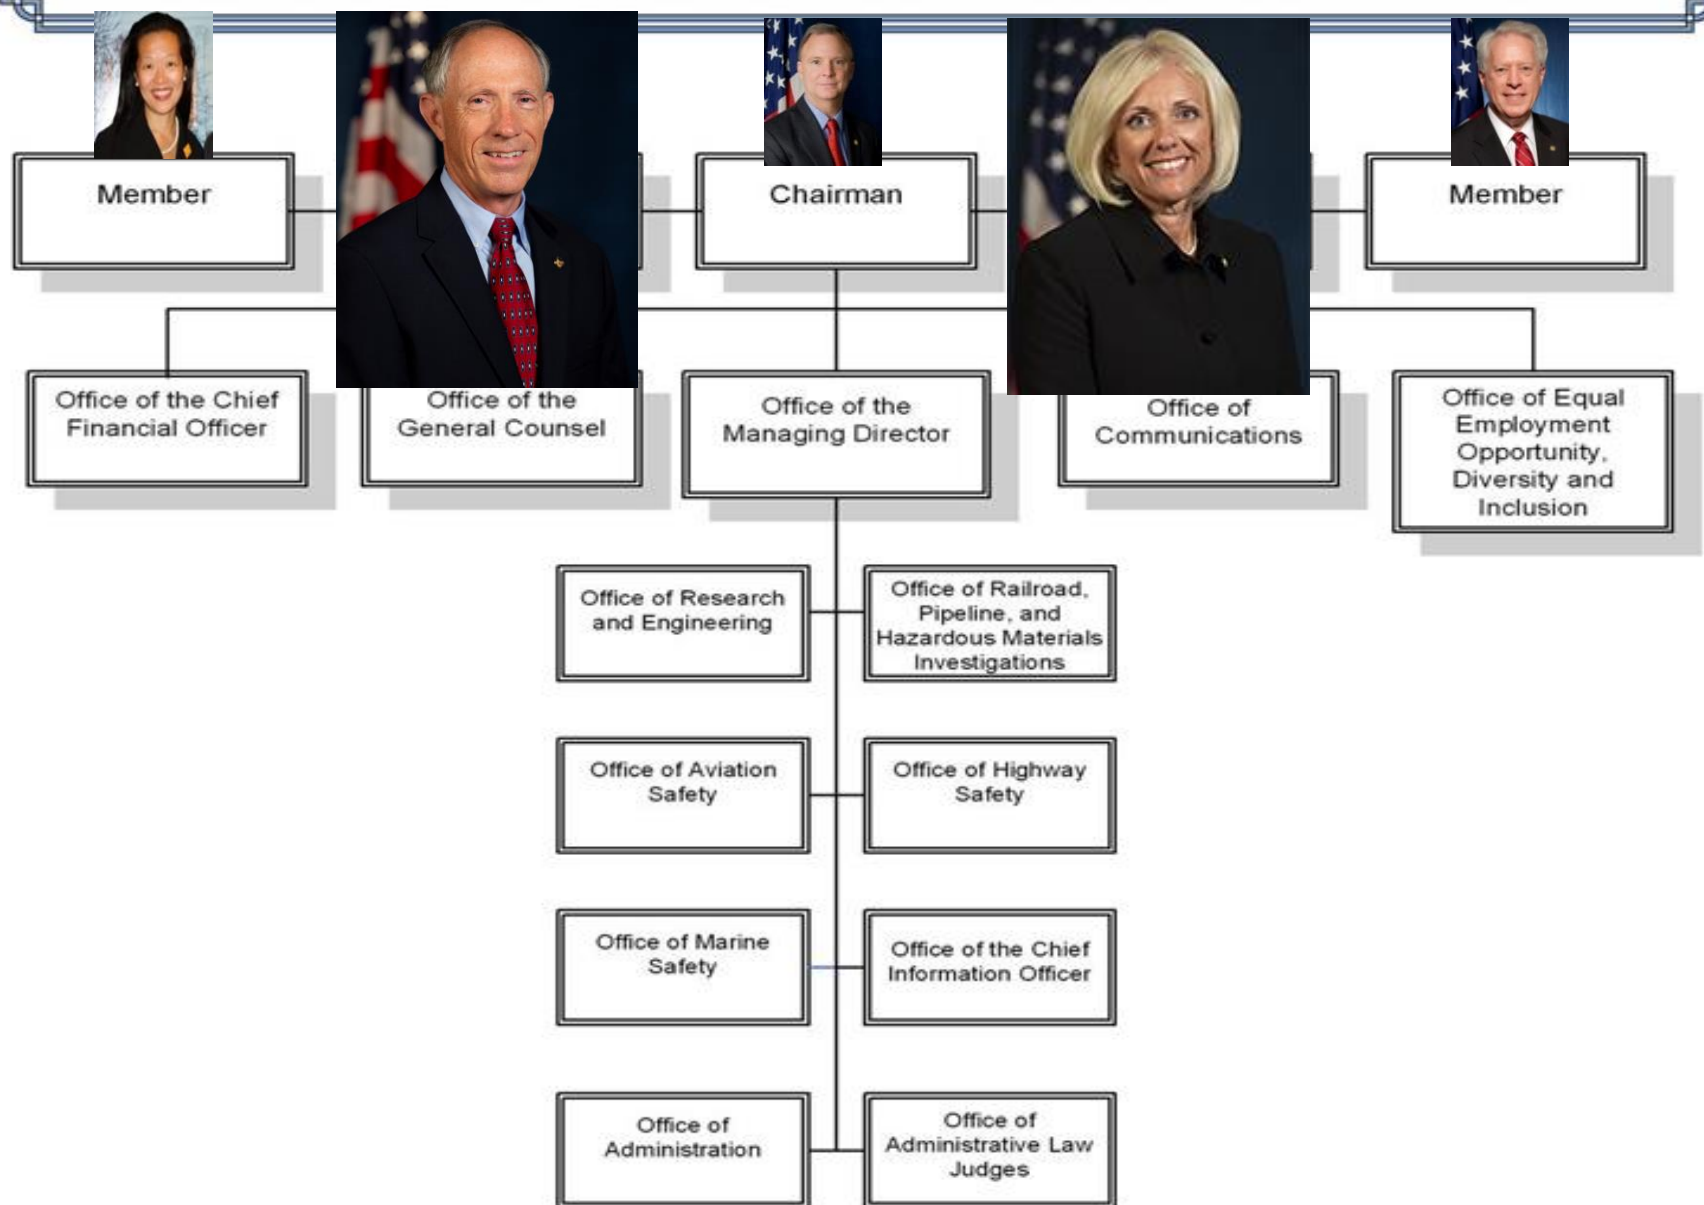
Member

Chairman

Member

Office of the Chief Financial Officer

Office of the General Counsel

Office of the Managing Director

Office of Communications

Office of Equal Employment Opportunity, Diversity and Inclusion

Office of Research and Engineering

Office of Railroad, Pipeline, and Hazardous Materials Investigations

Office of Aviation Safety

Office of Highway Safety

Office of Marine Safety

Office of the Chief Information Officer

Office of Administration

Office of Administrative Law Judges